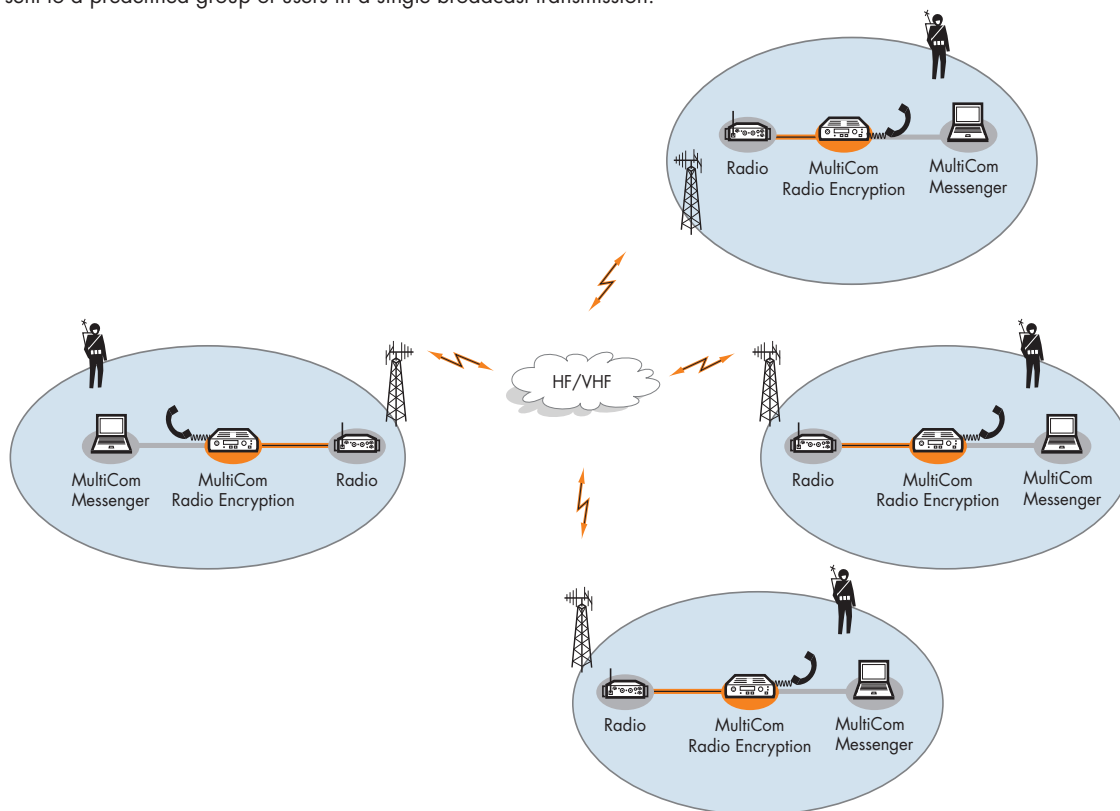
sent to a predefined group of users in a single broadcast transmission.

Radio
MultiCom Radio Encryption
MultiCom Messenger

HF/VHF

MultiCom Messenger
MultiCom Radio Encryption
Radio

Radio
MultiCom Radio Encryption
MultiCom Messenger

Radio
MultiCom Radio Encryption
MultiCom Messenger